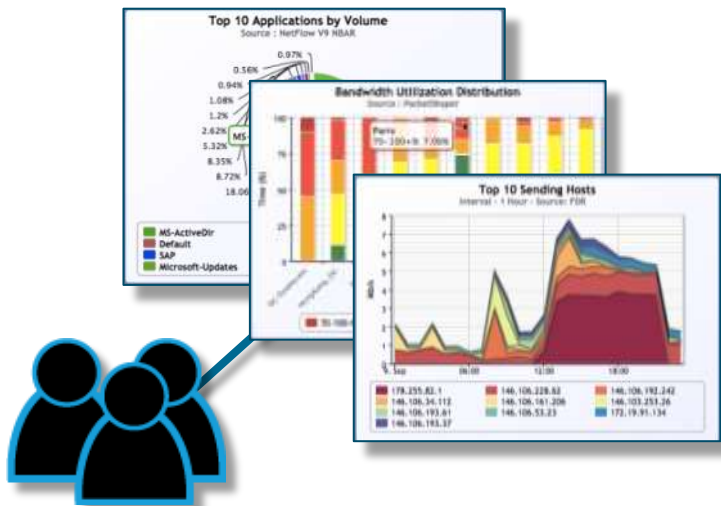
Top 10 Applications by Volume
Source : NetFlow V9 NBAR

0.97%
0.56%
0.94%
1.08%
1.2%
2.62%
5.32%
8.35%
8.72%
18.06

MS-

MS-ActiveDir
Default
SAP
Microsoft-Updates

Bandwidth Utilization Distribution
Source : PacketShaper

100
75
50
25
0

Time (%)

Paris
75-100+% 7.08%

75-100+

Top 10 Sending Hosts
Interval - 1 Hour - Source: FDR

8
7
6
5
4
3
2
1
0

Mb/s

06:00
12:00
18:00

178.255.82.1
146.106.228.82
146.106.192.242
146.106.34.112
146.106.161.206
146.103.253.26
146.106.193.61
146.106.53.23
172.19.91.134
146.106.193.37